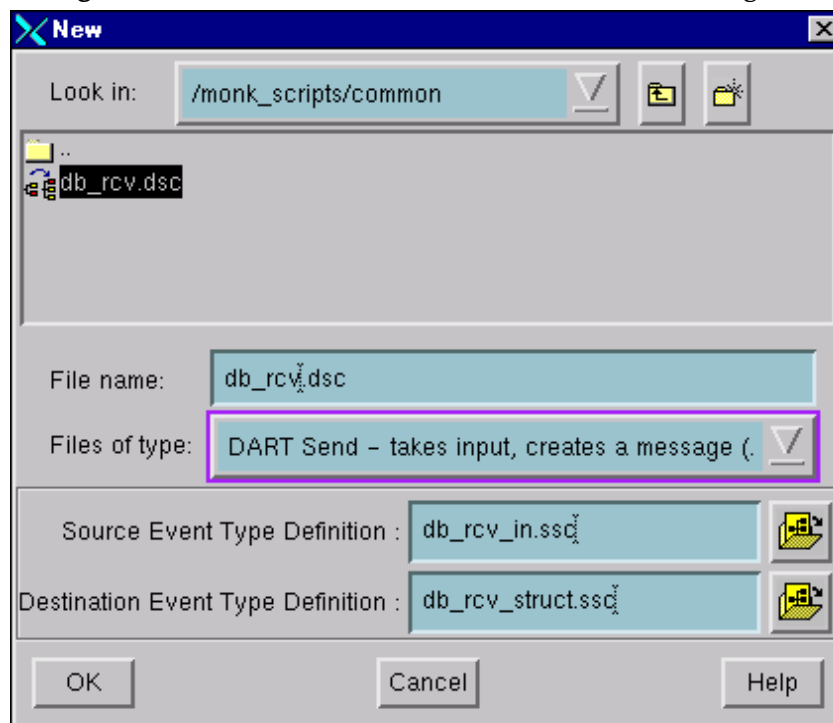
New

Look in: /monk_scripts/common

..
db_rcv.dsc

File name: db_rcv.dsc

Files of type: DART Send – takes input, creates a message (.

Source Event Type Definition : db_rcv_in.ssc

Destination Event Type Definition : db_rcv_struct.ssc

OK

Cancel

Help